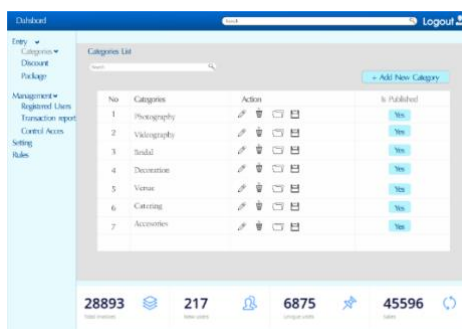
Dashboard

Search

Logout

Entry
Categories
Discount
Package

Management
Registered Users
Transaction report
Control Acces
Setting
Rules

Categories List

Search

+ Add New Category

| No | Categories | Action | Is Published |
|---|---|---|---|
| 1 | Photography | | Yes |
| 2 | Videography | | Yes |
| 3 | Bridal | | Yes |
| 4 | Decoration | | Yes |
| 5 | Venue | | Yes |
| 6 | Catering | | Yes |
| 7 | Accessories | | Yes |

28893
Total invoices

217
New users

6875
Unique visits

45596
Sales